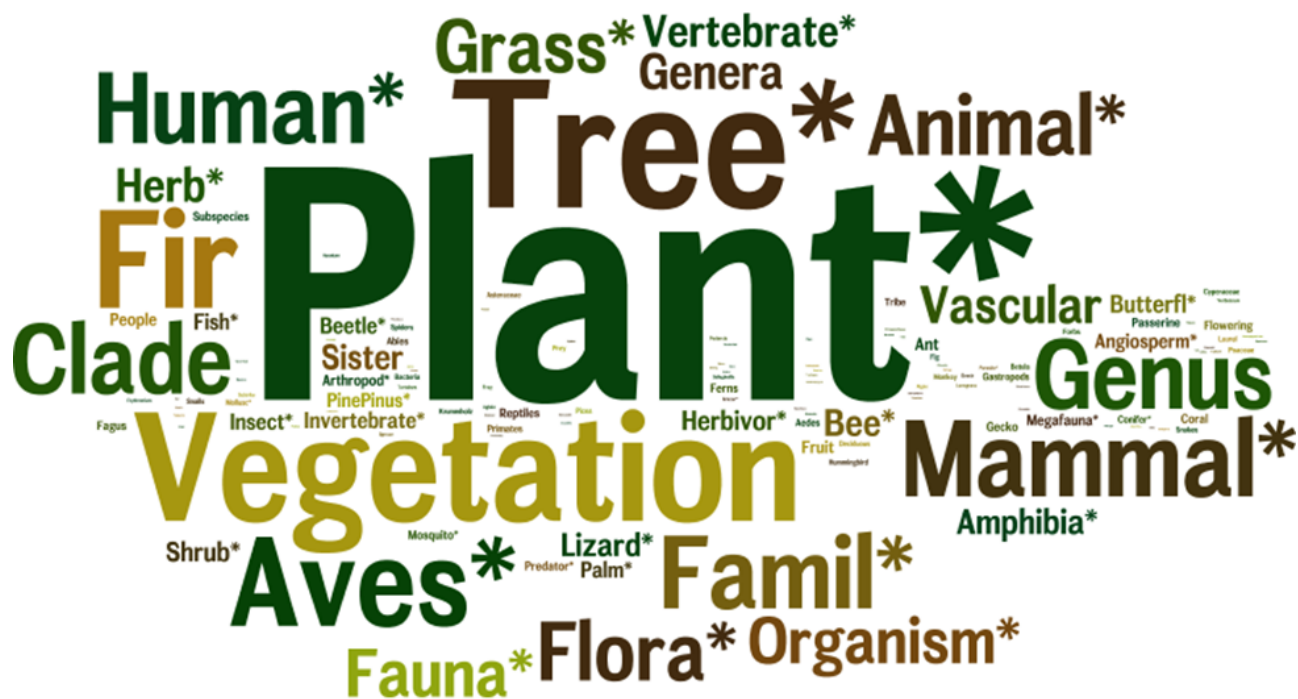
Grass* Vertebrate*
Genera
Human*
Tree*
Animal*
Herb*
Subspecies
Fir
Plant*
Vascular
Butterfl*
Cyperaceae
People
Fish*
Beetle*
Spiders
Passerine
Flowering
Clade
Sister
Abies
Angiosperm*
Ant
Genus
Arthropod*
Bacteria
Ferns
Gastropods
Fagus
Snails
Insect*
Invertebrate*
Reptiles
Primates
Herbivor*
Bee*
Aedes
Megafauna*
Conifer*
Coral
Gecko
Fruit
Deciduous
Snakes
Hummingbird
Vegetation
Mammal*
Amphibia*
Shrub*
Mosquito*
Lizard*
Predator*
Palm*
PinePinus*
Aves*
Famil*
Flora*
Organism*
Fauna*